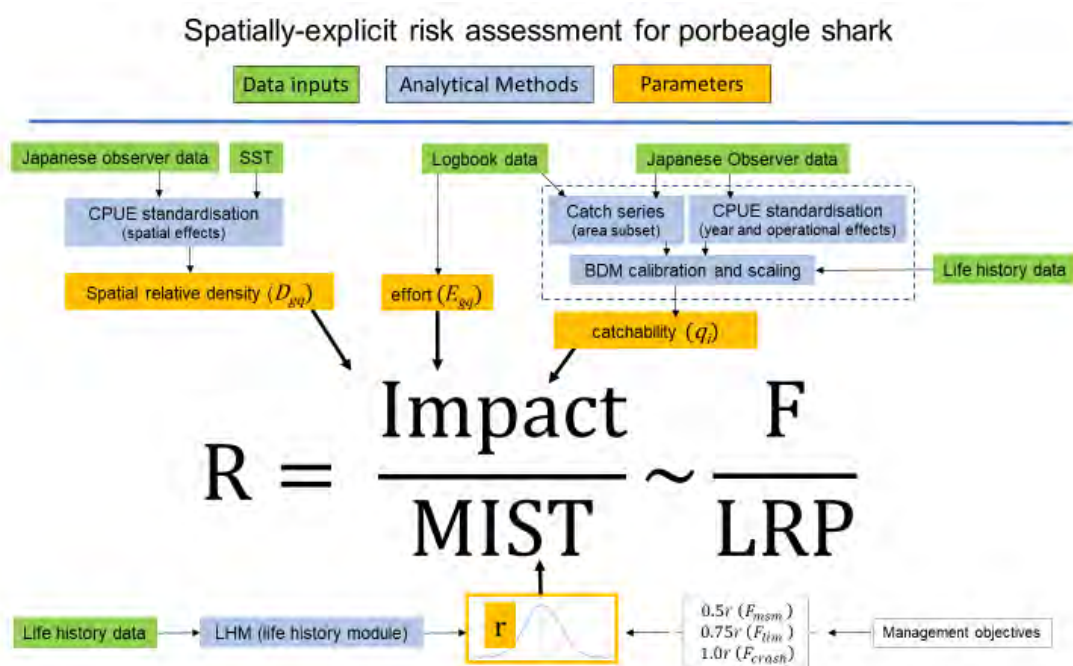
Spatially-explicit risk assessment for porbeagle shark

Data inputs

Analytical Methods

Parameters

Japanese observer data

SST

CPUE standardisation
(spatial effects)

Spatial relative density $(D_{gq})$

Logbook data

effort $(E_{gq})$

Japanese Observer data

Catch series
(area subset)

CPUE standardisation
(year and operational effects)

BDM calibration and scaling

Life history data

catchability $(q_i)$

$R = \frac{\text{Impact}}{\text{MIST}} \sim \frac{F}{LRP}$

Life history data

LHM (life history module)

r

$0.5r\ (F_{msm})$
$0.75r\ (F_{lim})$
$1.0r\ (F_{crash})$

Management objectives